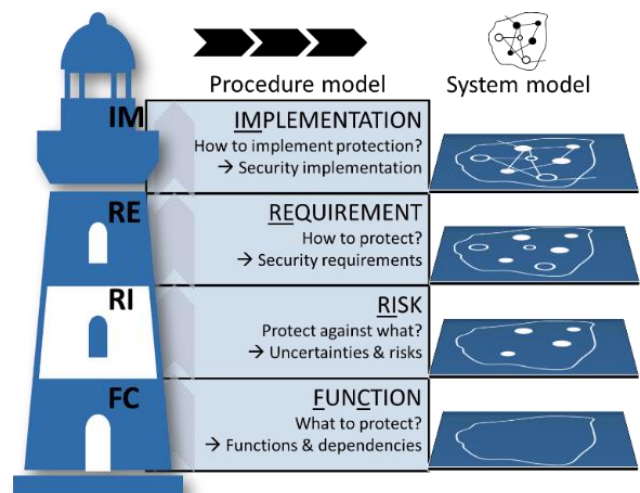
Procedure model

System model

IM

IMPLEMENTATION
How to implement protection?
→ Security implementation

RE

REQUIREMENT
How to protect?
→ Security requirements

RI

RISK
Protect against what?
→ Uncertainties & risks

FC

FUNCTION
What to protect?
→ Functions & dependencies